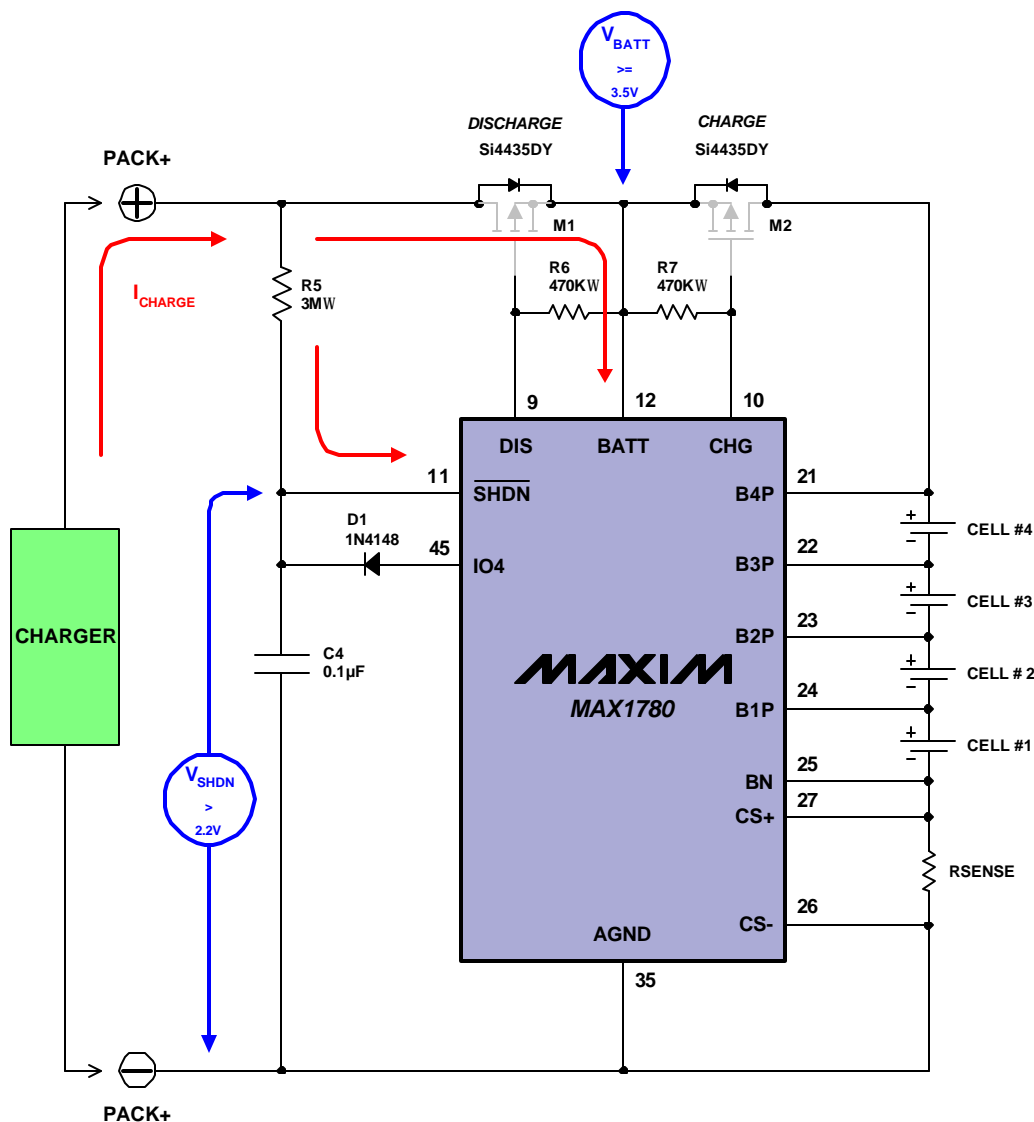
$V_{BATT}$
>=
3.5V

DISCHARGE
Si4435DY

CHARGE
Si4435DY

PACK+

M1

M2

R6
470KW

R7
470KW

R5
3MW

$I_{CHARGE}$

9
12
10

DIS
BATT
CHG

11
$\overline{SHDN}$

21
B4P

CELL #4

D1
1N4148

45
IO4

22
B3P

CELL #3

23
B2P

CHARGER

C4
0.1µF

MAXIM
MAX1780

CELL # 2

24
B1P

CELL #1

$V_{SHDN}$
>
2.2V

25
BN

27
CS+

RSENSE

26
CS-

AGND

35

PACK+